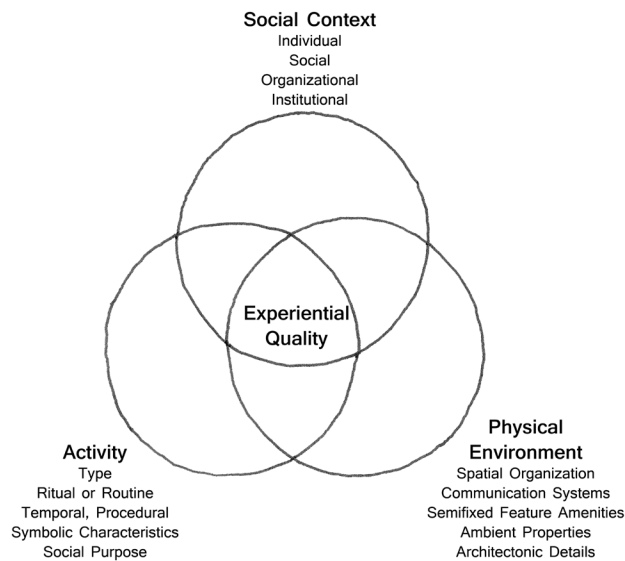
Social Context
Individual
Social
Organizational
Institutional

Experiential Quality

Activity
Type
Ritual or Routine
Temporal, Procedural
Symbolic Characteristics
Social Purpose

Physical Environment
Spatial Organization
Communication Systems
Semifixed Feature Amenities
Ambient Properties
Architectonic Details